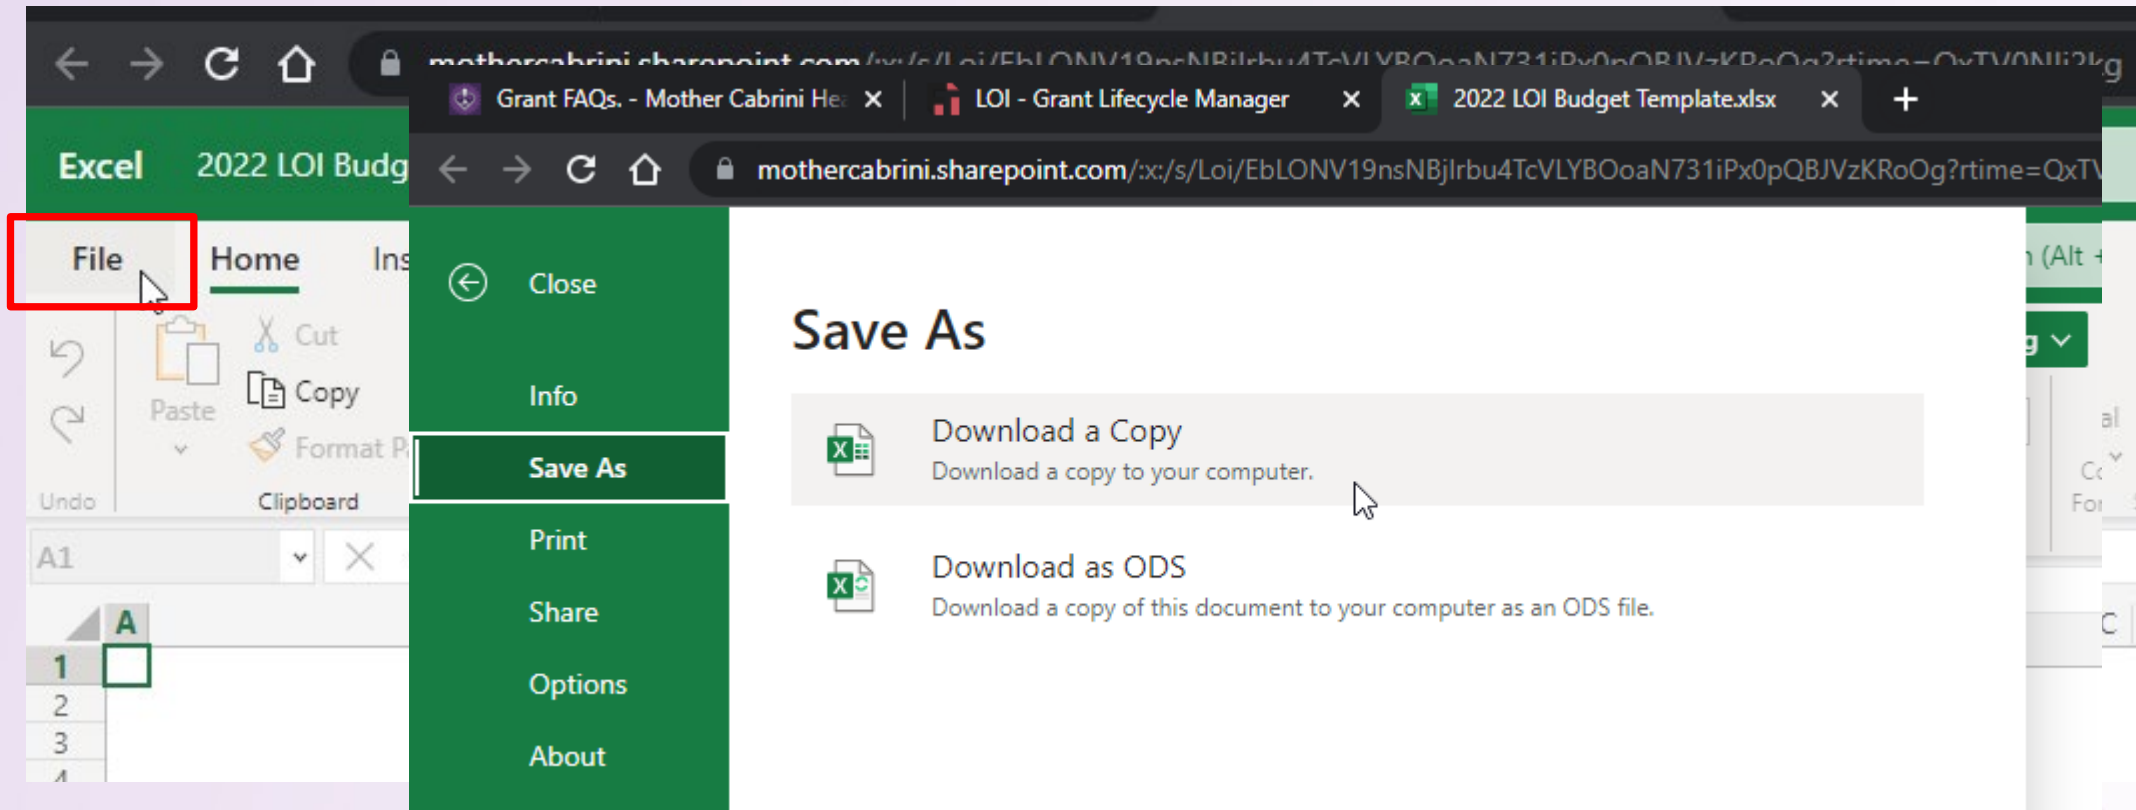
mothercabrini.sharepoint.com/:x:/s/Loi/EbLONV19nsNBjlrbu4TcVLYBOoaN731iPx0pQBJVzKRoOg?rtime=QxTV0NIi2kg

Excel 2022 LOI Budg

File Home Ins

Cut
Copy
Format P
Paste
Undo
Clipboard

A1

A
1
2
3
4

Grant FAQs. - Mother Cabrini He ×
LOI - Grant Lifecycle Manager ×
2022 LOI Budget Template.xlsx ×
+

mothercabrini.sharepoint.com/:x:/s/Loi/EbLONV19nsNBjlrbu4TcVLYBOoaN731iPx0pQBJVzKRoOg?rtime=QxT

Close
Info
Save As
Print
Share
Options
About

Save As

Download a Copy
Download a copy to your computer.

Download as ODS
Download a copy of this document to your computer as an ODS file.

(Alt +
g
al
Co
For
C